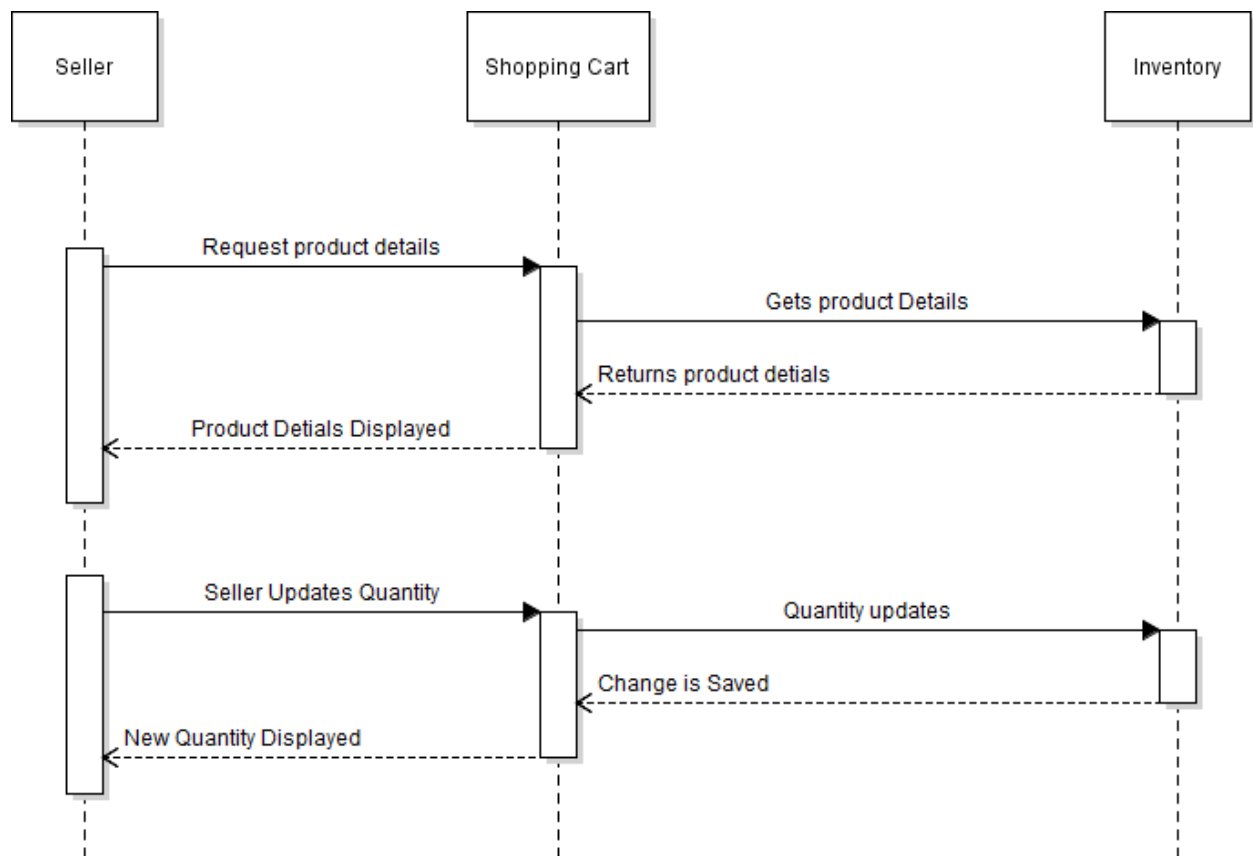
Seller

Shopping Cart

Inventory

Request product details

Gets product Details

Returns product detials

Product Detials Displayed

Seller Updates Quantity

Quantity updates

Change is Saved

New Quantity Displayed